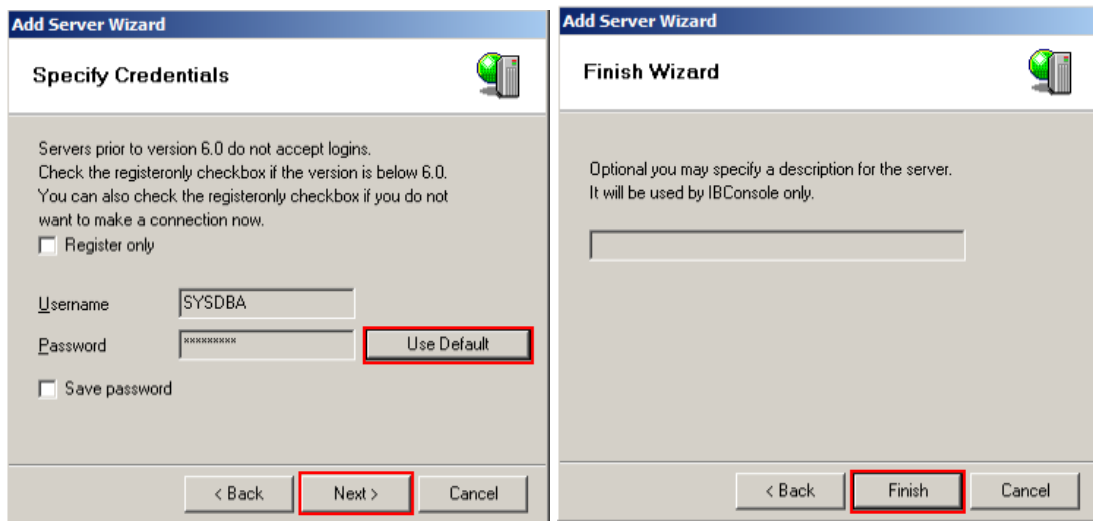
Add Server Wizard

Specify Credentials

Servers prior to version 6.0 do not accept logins. Check the registeronly checkbox if the version is below 6.0. You can also check the registeronly checkbox if you do not want to make a connection now.

Register only

Username SYSDBA

Password ********* Use Default

Save password

< Back Next > Cancel

Add Server Wizard

Finish Wizard

Optional you may specify a description for the server. It will be used by IBConsole only.

< Back Finish Cancel